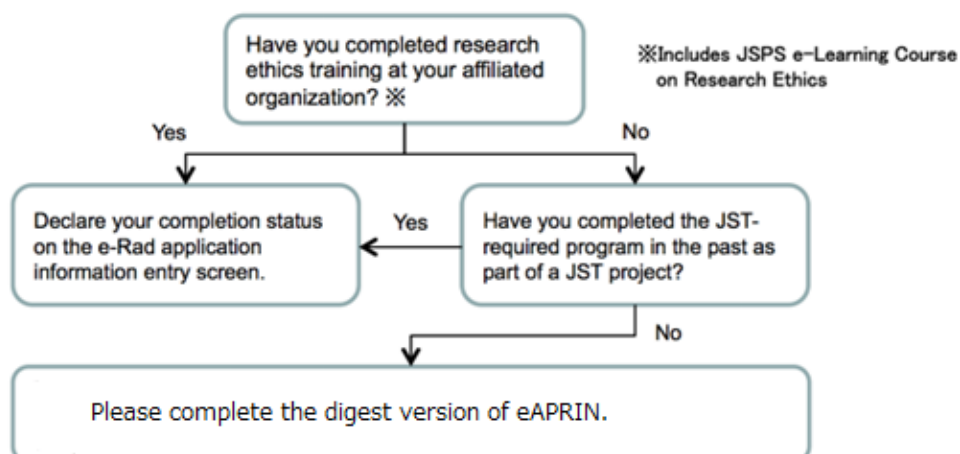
Have you completed research ethics training at your affiliated organization? ※

※Includes JSPS e-Learning Course on Research Ethics

Yes

No

Declare your completion status on the e-Rad application information entry screen.

Yes

Have you completed the JST-required program in the past as part of a JST project?

No

Please complete the digest version of eAPRIN.